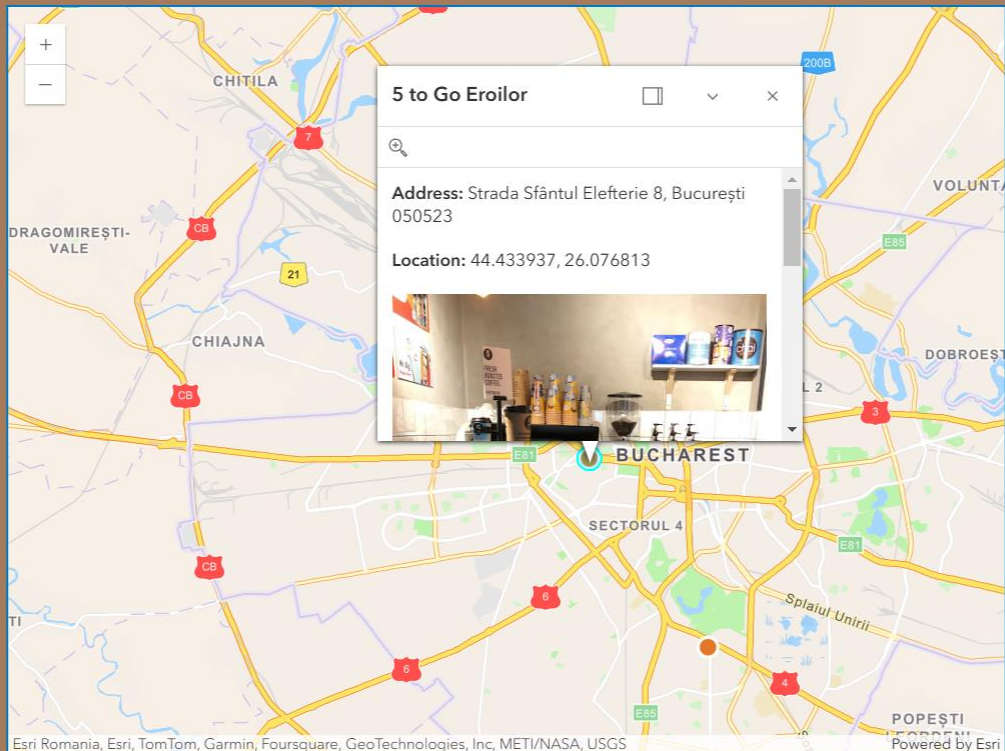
+
−

CHITILA

7

200B

DRAGOMIREȘTI-VALE

CB

21

CHIAJNA

CB

CB

VOLUNTA

E85

DOBROEȘT

2

3

5 to Go Eroilor

Address: Strada Sfântul Elefterie 8, București 050523

Location: 44.433937, 26.076813

E81

BUCHAREST

SECTORUL 4

E81

6

6

Splaiul Unirii

4

E85

POPEȘTI LEORDENI

Esri Romania, Esri, TomTom, Garmin, Foursquare, GeoTechnologies, Inc, METI/NASA, USGS

Powered by Esri